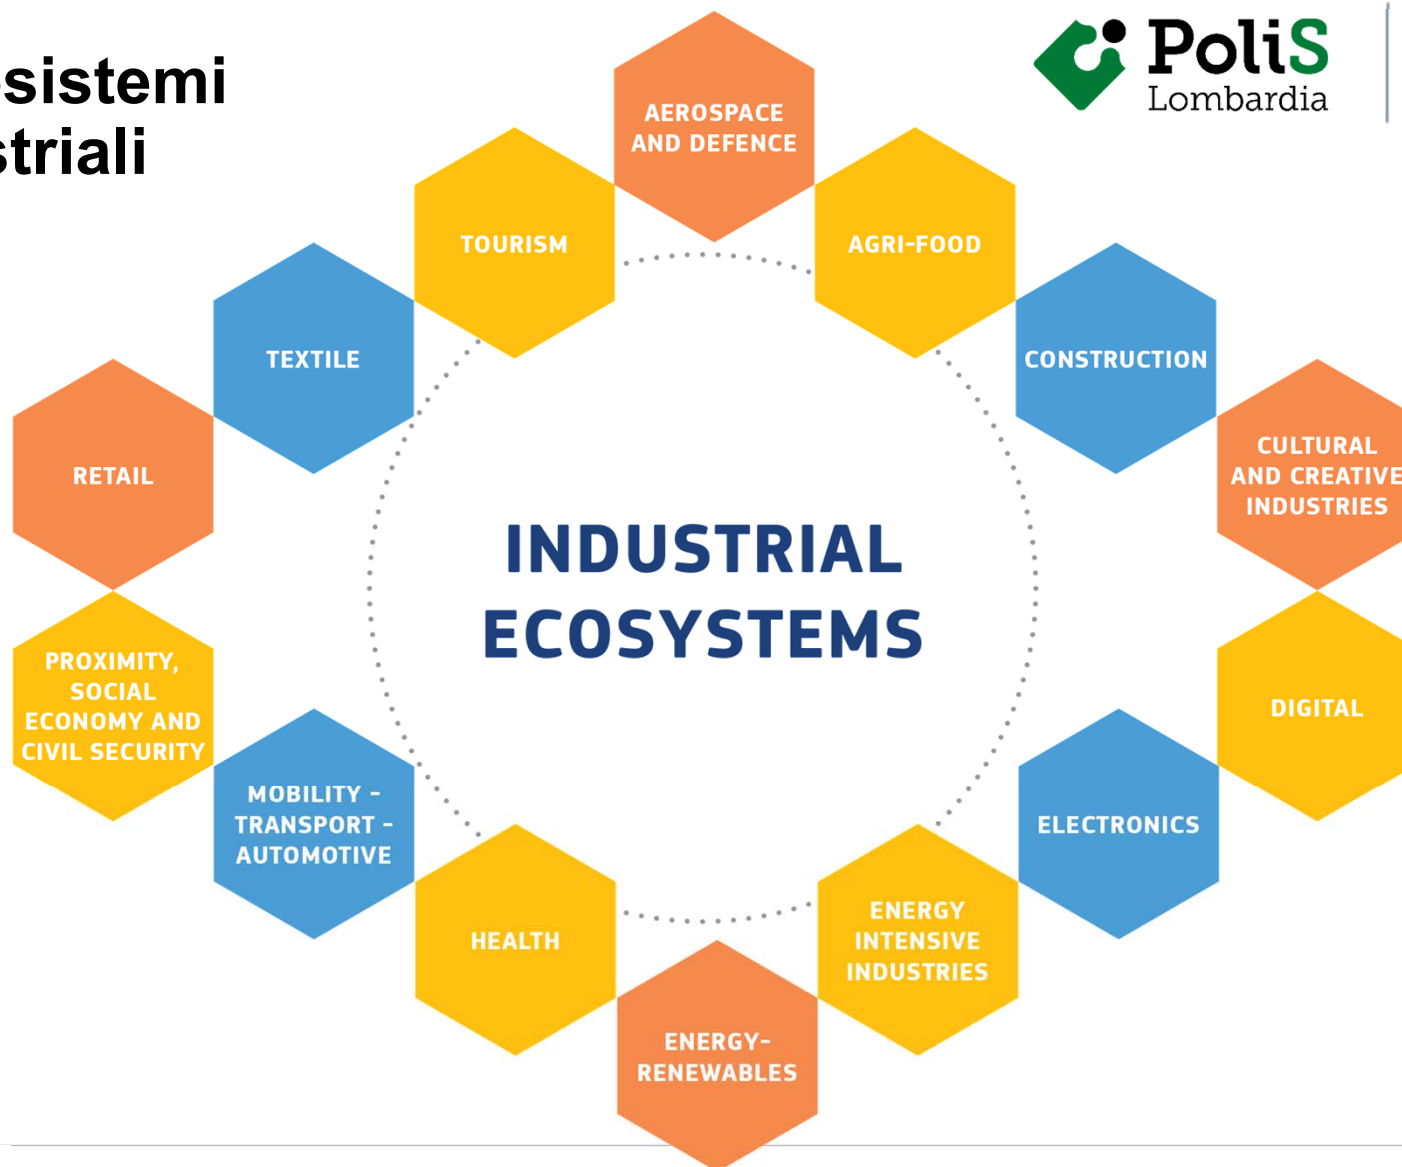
sistemi
striali

PoliS
Lombardia

AEROSPACE AND DEFENCE

TOURISM

AGRI-FOOD

TEXTILE

CONSTRUCTION

RETAIL

CULTURAL AND CREATIVE INDUSTRIES

INDUSTRIAL ECOSYSTEMS

PROXIMITY, SOCIAL ECONOMY AND CIVIL SECURITY

DIGITAL

MOBILITY - TRANSPORT - AUTOMOTIVE

ELECTRONICS

HEALTH

ENERGY INTENSIVE INDUSTRIES

ENERGY-RENEWABLES